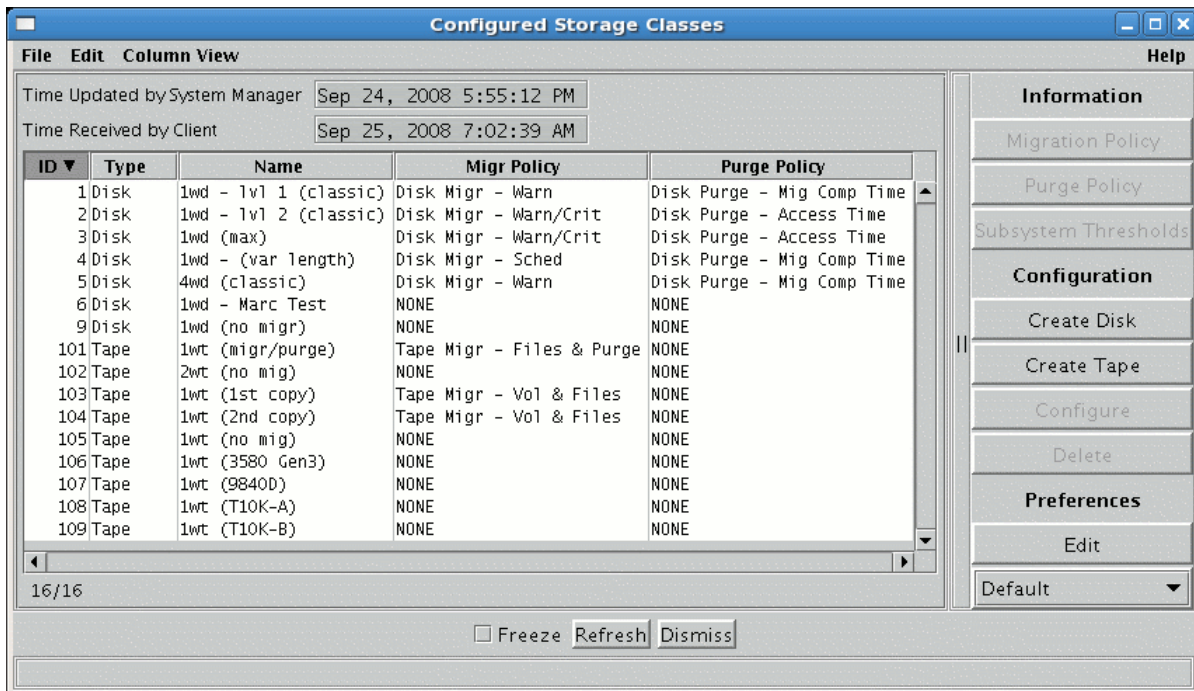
Configured Storage Classes

File Edit Column View Help

Time Updated by System Manager Sep 24, 2008 5:55:12 PM

Time Received by Client Sep 25, 2008 7:02:39 AM

| ID ▼ | Type | Name | Migr Policy | Purge Policy |
|---|---|---|---|---|
| 1 | Disk | 1wd - lvl 1 (classic) | Disk Migr - Warn | Disk Purge - Mig Comp Time |
| 2 | Disk | 1wd - lvl 2 (classic) | Disk Migr - Warn/Crit | Disk Purge - Access Time |
| 3 | Disk | 1wd (max) | Disk Migr - Warn/Crit | Disk Purge - Access Time |
| 4 | Disk | 1wd - (var length) | Disk Migr - Sched | Disk Purge - Mig Comp Time |
| 5 | Disk | 4wd (classic) | Disk Migr - Warn | Disk Purge - Mig Comp Time |
| 6 | Disk | 1wd - Marc Test | NONE | NONE |
| 9 | Disk | 1wd (no migr) | NONE | NONE |
| 101 | Tape | 1wt (migr/purge) | Tape Migr - Files & Purge | NONE |
| 102 | Tape | 2wt (no mig) | NONE | NONE |
| 103 | Tape | 1wt (1st copy) | Tape Migr - Vol & Files | NONE |
| 104 | Tape | 1wt (2nd copy) | Tape Migr - Vol & Files | NONE |
| 105 | Tape | 1wt (no mig) | NONE | NONE |
| 106 | Tape | 1wt (3580 Gen3) | NONE | NONE |
| 107 | Tape | 1wt (9840D) | NONE | NONE |
| 108 | Tape | 1wt (T10K-A) | NONE | NONE |
| 109 | Tape | 1wt (T10K-B) | NONE | NONE |

16/16

Information
Migration Policy
Purge Policy
Subsystem Thresholds
Configuration
Create Disk
Create Tape
Configure
Delete
Preferences
Edit
Default

Freeze Refresh Dismiss